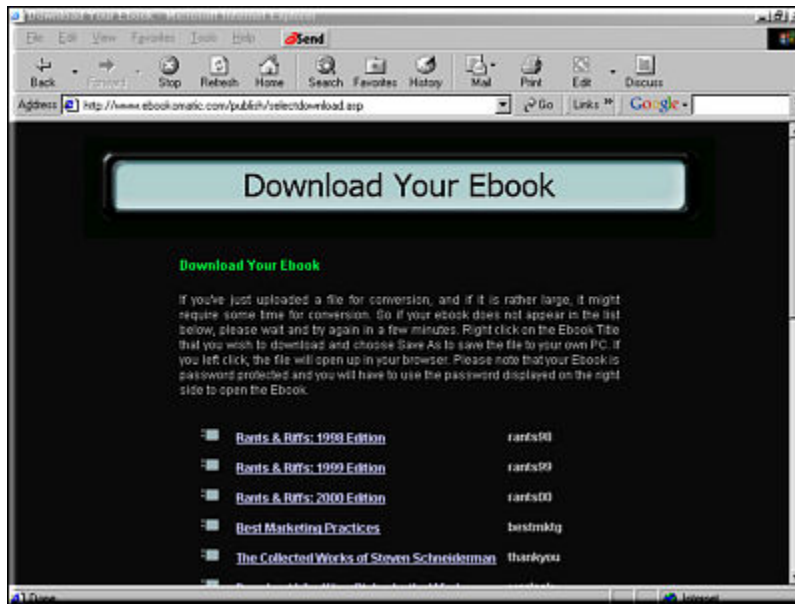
Download Your Ebook - Microsoft Internet Explorer

File Edit View Favorites Tools Help Send

Back Forward Stop Refresh Home Search Favorites History Mail Print Edit Discuss

Address http://www.ebookomatic.com/publish/selectdownload.asp Go Links Google

Download Your Ebook

Download Your Ebook

If you've just uploaded a file for conversion, and if it is rather large, it might require some time for conversion. So if your ebook does not appear in the list below, please wait and try again in a few minutes. Right click on the Ebook Title that you wish to download and choose Save As to save the file to your own PC. If you left click, the file will open up in your browser. Please note that your Ebook is password protected and you will have to use the password displayed on the right side to open the Ebook.

| | |
|---|---|
| Rants & Riffs: 1998 Edition | rants98 |
| Rants & Riffs: 1999 Edition | rants99 |
| Rants & Riffs: 2000 Edition | rants00 |
| Best Marketing Practices | bestmktg |
| The Collected Works of Steven Schneiderman | thankyou |
| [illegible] | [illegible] |

Done Internet